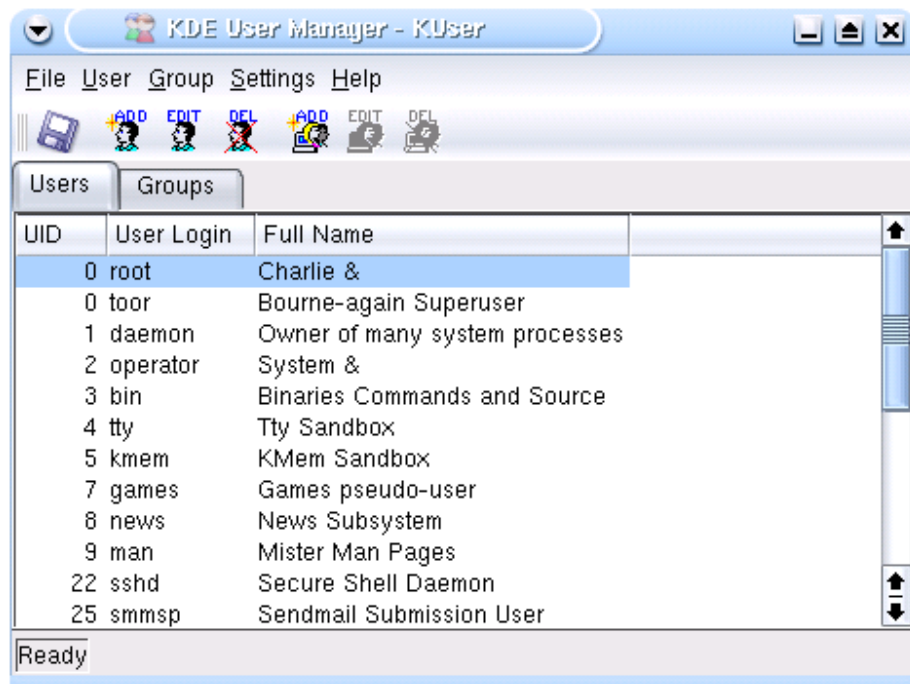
KDE User Manager - KUser

File User Group Settings Help

ADD EDIT DEL ADD EDIT DEL

Users Groups

| UID | User Login | Full Name |
|---|---|---|
| 0 | root | Charlie & |
| 0 | toor | Bourne-again Superuser |
| 1 | daemon | Owner of many system processes |
| 2 | operator | System & |
| 3 | bin | Binaries Commands and Source |
| 4 | tty | Tty Sandbox |
| 5 | kmem | KMem Sandbox |
| 7 | games | Games pseudo-user |
| 8 | news | News Subsystem |
| 9 | man | Mister Man Pages |
| 22 | sshd | Secure Shell Daemon |
| 25 | smmsp | Sendmail Submission User |

Ready